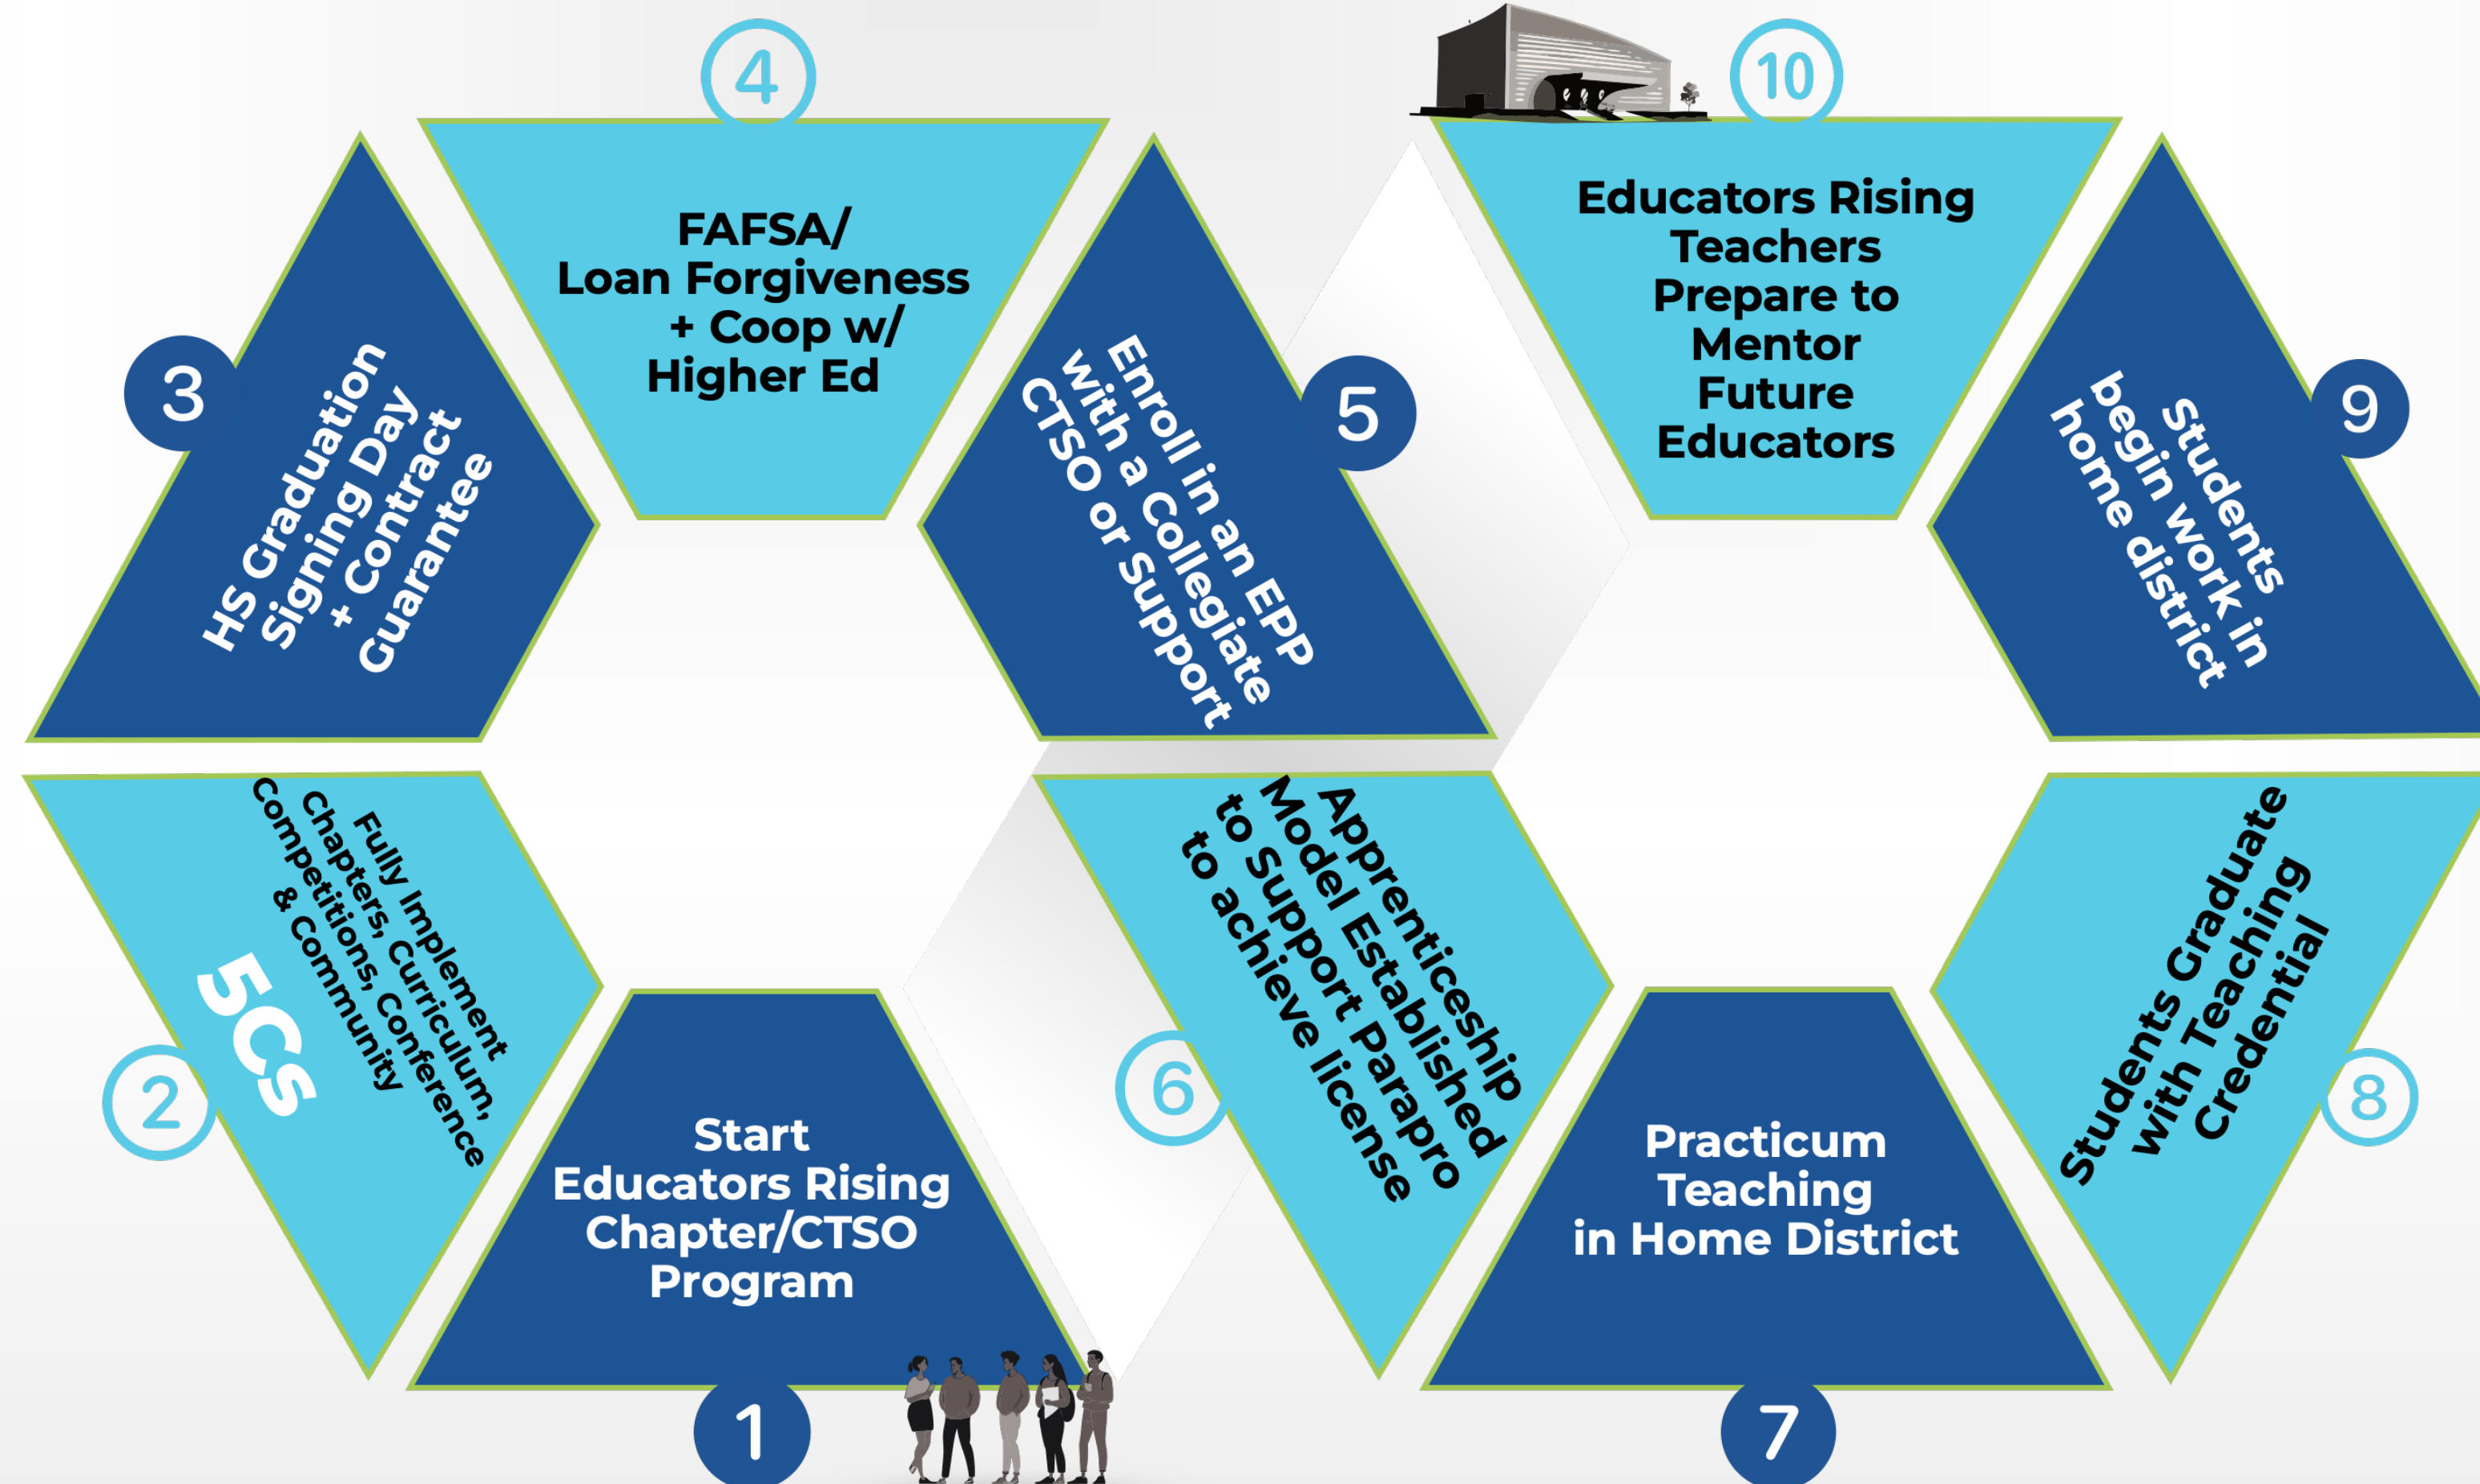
1

Start Educators Rising Chapter/CTSO Program

2

5CS

Fully Implement Chapters, Curriculum, Competitions, Conference & Community

3

HS Graduation Signing Day + Contract Guarantee

4

FAFSA/ Loan Forgiveness + Coop w/ Higher Ed

5

Enroll in an EPP with a Collegiate CTSO or Support

6

Apprenticeship Model Established to Support Parapro to achieve license

7

Practicum Teaching in Home District

8

Students Graduate with Teaching Credential

9

Students begin work in home district

10

Educators Rising Teachers Prepare to Mentor Future Educators